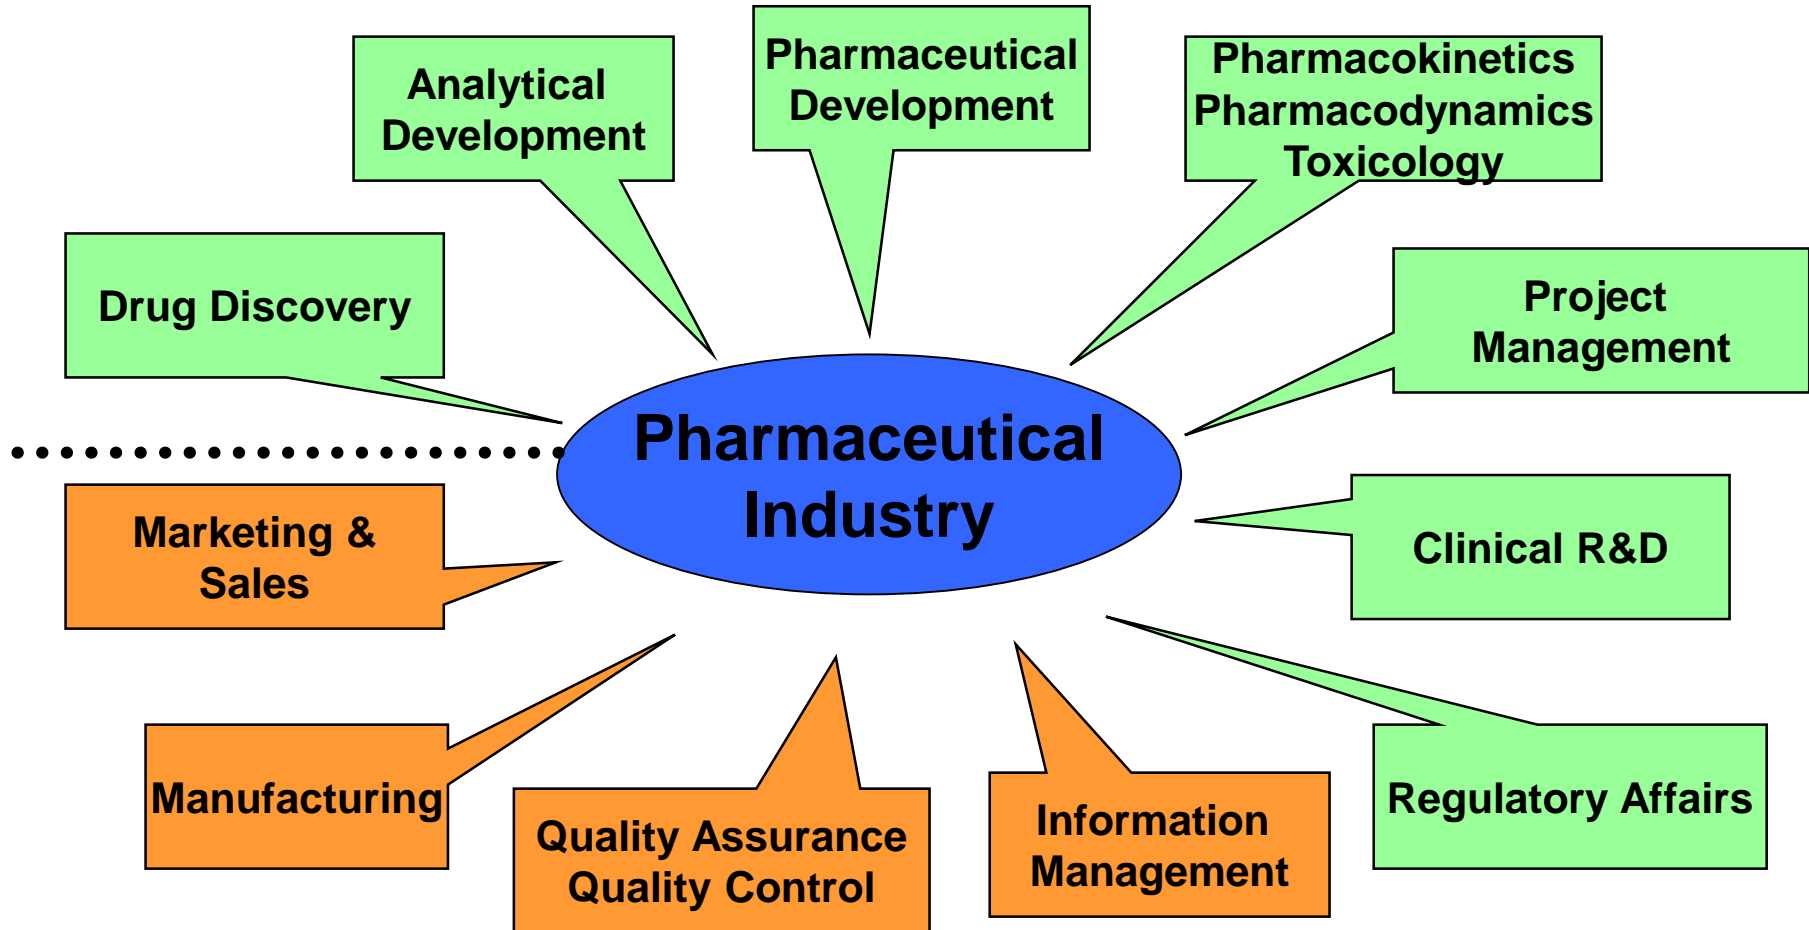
Analytical Development

Pharmaceutical Development

Pharmacokinetics
Pharmacodynamics
Toxicology

Drug Discovery

Project Management

Pharmaceutical Industry

Marketing & Sales

Clinical R&D

Manufacturing

Quality Assurance
Quality Control

Information Management

Regulatory Affairs